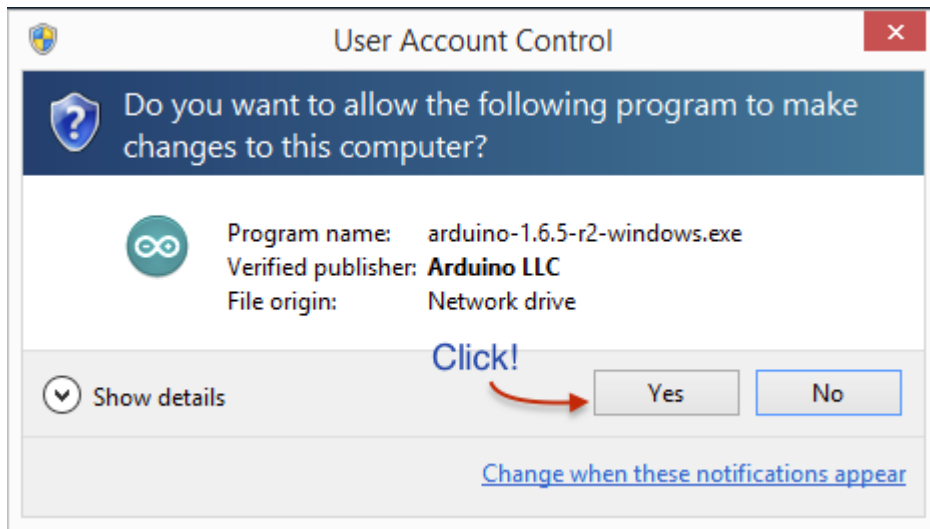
User Account Control

Do you want to allow the following program to make changes to this computer?

Program name: arduino-1.6.5-r2-windows.exe
Verified publisher: Arduino LLC
File origin: Network drive

Click!

Show details

Yes

No

Change when these notifications appear